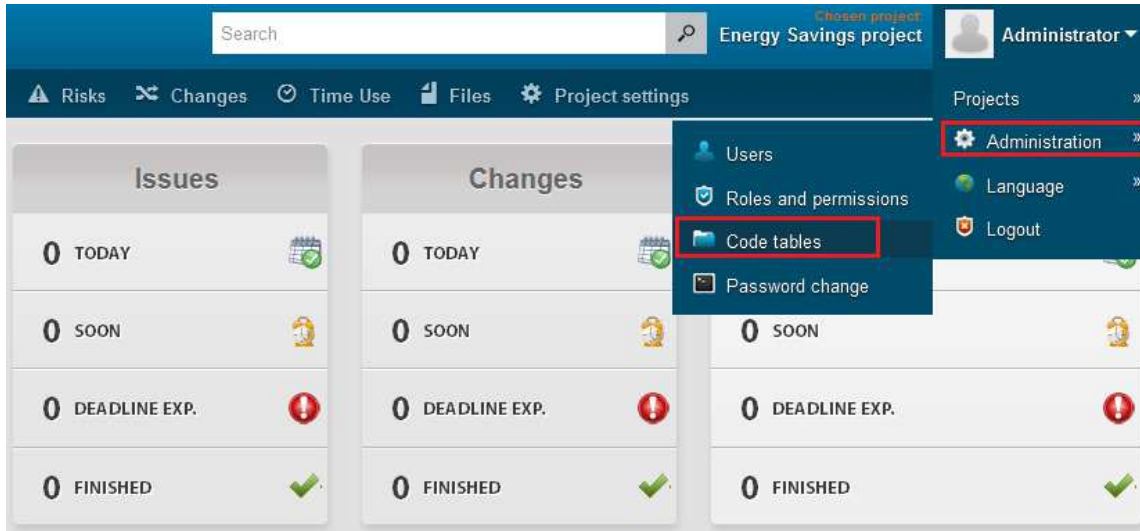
Search

Chosen project:
Energy Savings project

Administrator

Risks Changes Time Use Files Project settings

Projects »
Administration »
Language »
Logout

Users
Roles and permissions
Code tables
Password change

Issues

0 TODAY

0 SOON

0 DEADLINE EXP.

0 FINISHED

Changes

0 TODAY

0 SOON

0 DEADLINE EXP.

0 FINISHED

0 SOON

0 DEADLINE EXP.

0 FINISHED